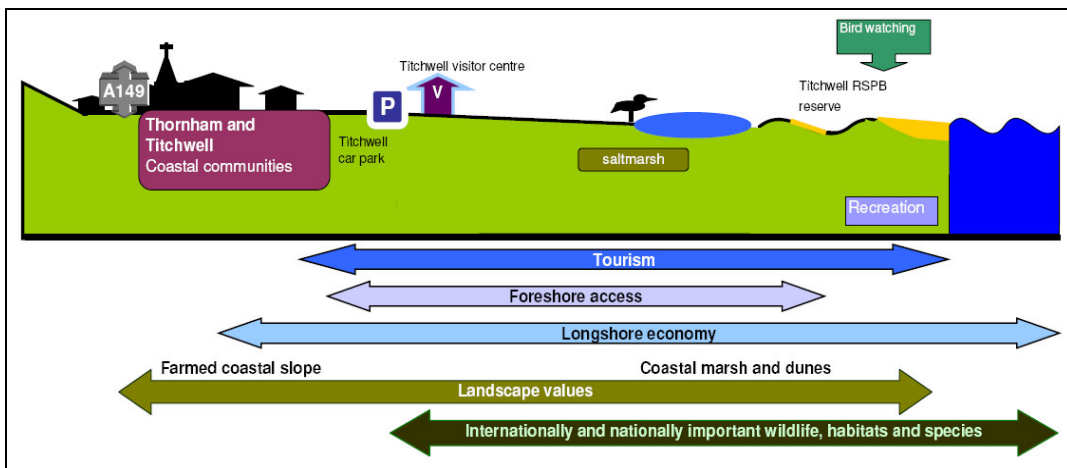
Bird watching

Titchwell visitor centre

A149

P

V

Titchwell RSPB reserve

Thornham and Titchwell
Coastal communities

Titchwell car park

saltmarsh

Recreation

Tourism

Foreshore access

Longshore economy

Farmed coastal slope

Coastal marsh and dunes

Landscape values

Internationally and nationally important wildlife, habitats and species